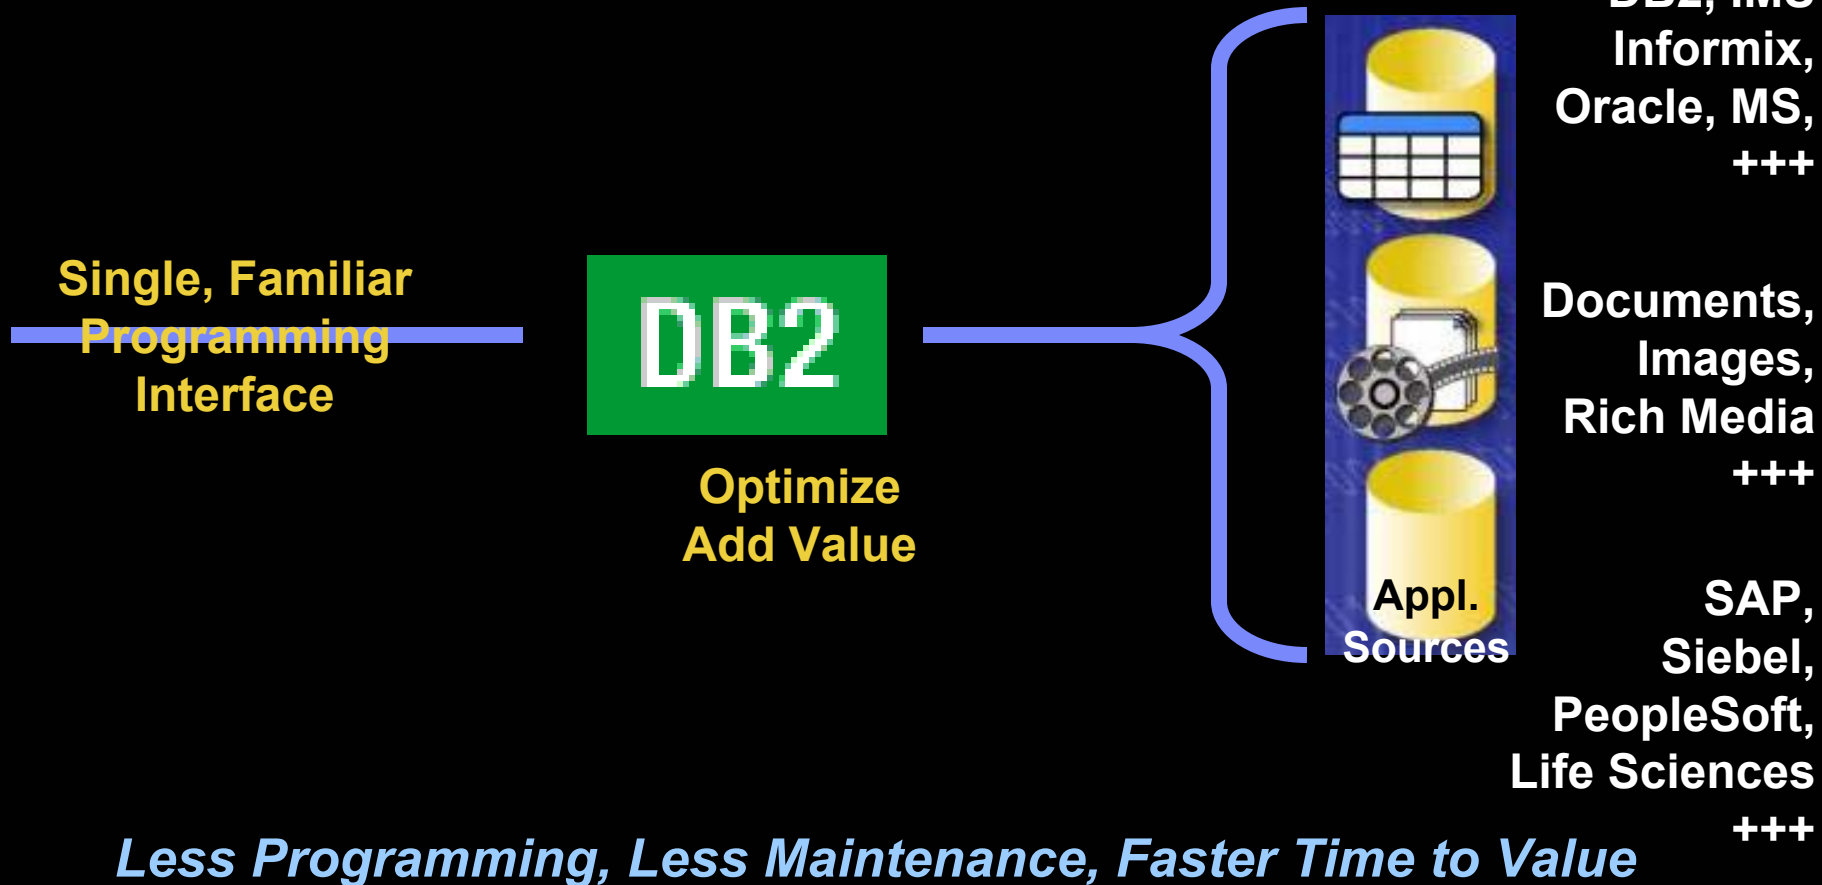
Single, Familiar Programming Interface

DB2

Optimize
Add Value

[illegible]
Informix,
Oracle, MS,
+++

Documents,
Images,
Rich Media
+++

Appl.
Sources

SAP,
Siebel,
PeopleSoft,
Life Sciences
+++

Less Programming, Less Maintenance, Faster Time to Value